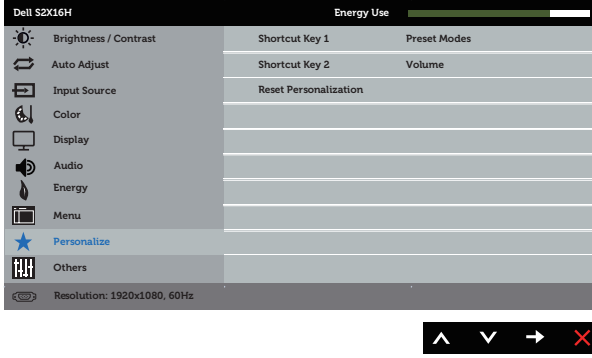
Dell S2X16H

Energy Use

Brightness / Contrast
Auto Adjust
Input Source
Color
Display
Audio
Energy
Menu
Personalize
Others

Shortcut Key 1 Preset Modes
Shortcut Key 2 Volume
Reset Personalization

Resolution: 1920x1080, 60Hz